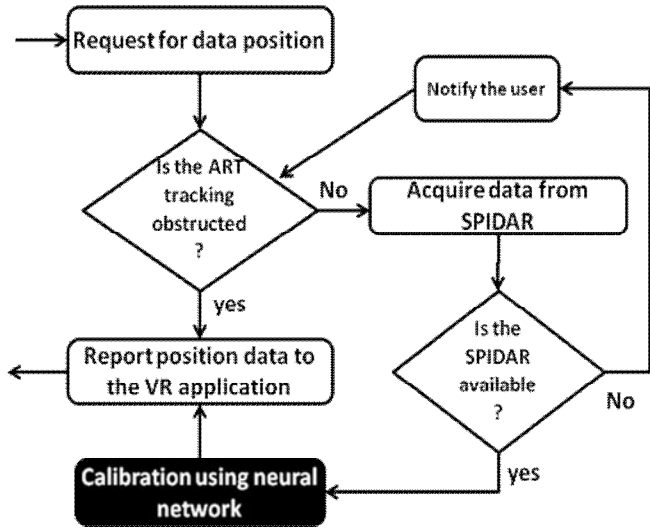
Request for data position

Notify the user

Is the ART tracking obstructed ?

No

Acquire data from SPIDAR

yes

Is the SPIDAR available ?

Report position data to the VR application

No

yes

Calibration using neural network